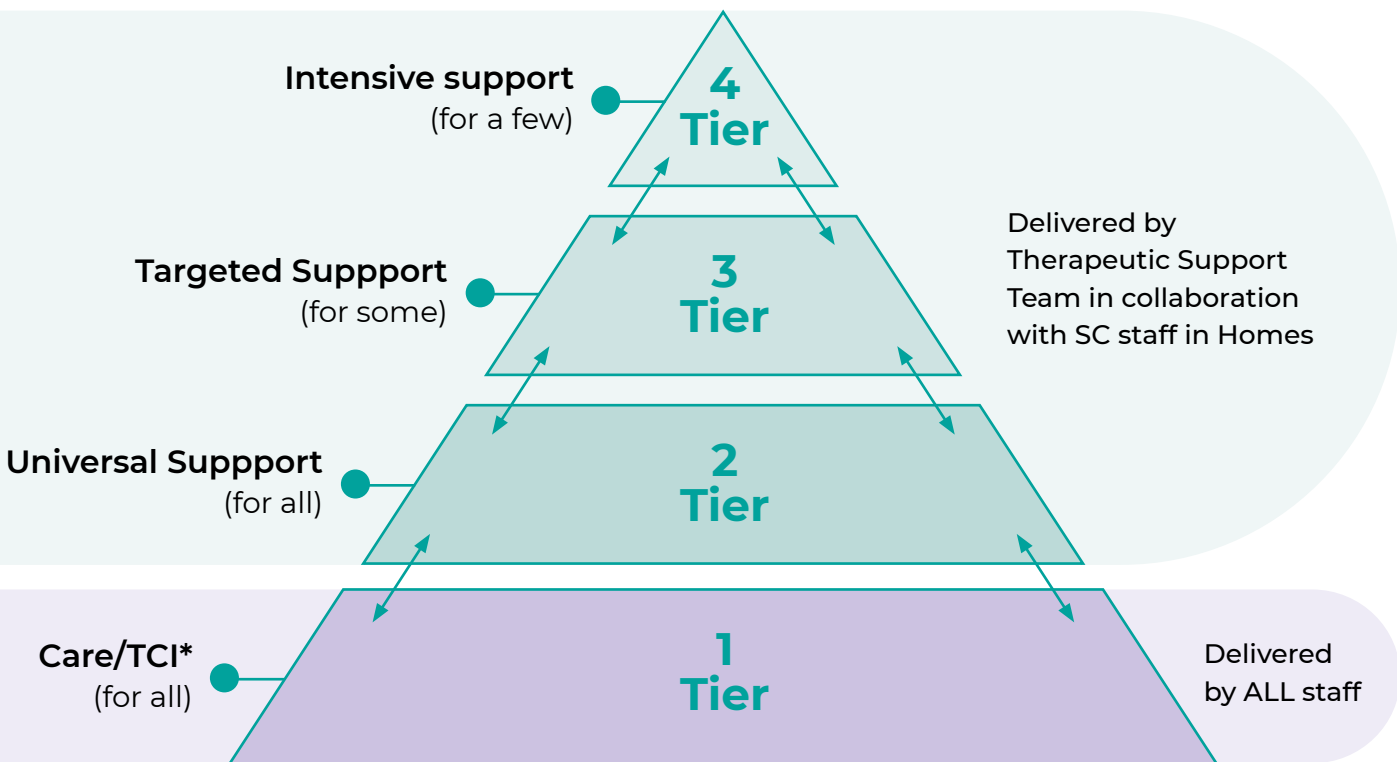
Intensive support
(for a few)

4
Tier

Targeted Suppport
(for some)

3
Tier

Delivered by Therapeutic Support Team in collaboration with SC staff in Homes

Universal Suppport
(for all)

2
Tier

Care/TCI*
(for all)

1
Tier

Delivered by ALL staff